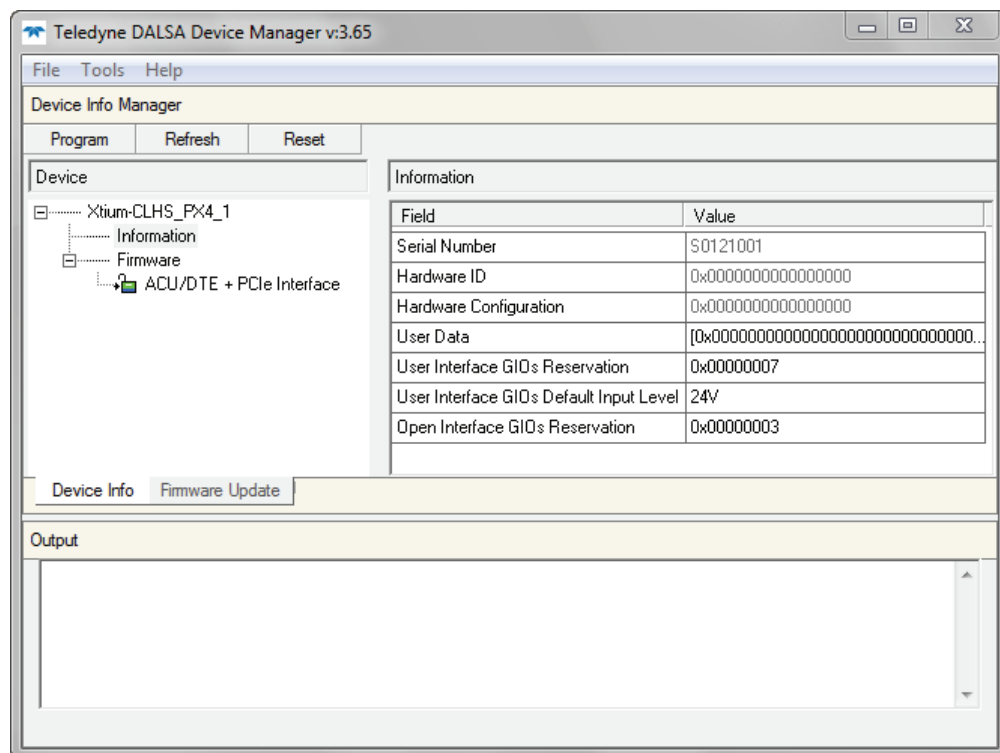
Teledyne DALSA Device Manager v:3.65

File Tools Help

Device Info Manager

Program Refresh Reset

Device

Xtium-CLHS_PX4_1
Information
Firmware
ACU/DTE + PCIe Interface

Information

| Field | Value |
|---|---|
| Serial Number | S0121001 |
| Hardware ID | 0x0000000000000000 |
| Hardware Configuration | 0x0000000000000000 |
| User Data | [0x00000000000000000000000000000... |
| User Interface GIOs Reservation | 0x00000007 |
| User Interface GIOs Default Input Level | 24V |
| Open Interface GIOs Reservation | 0x00000003 |

Device Info Firmware Update

Output